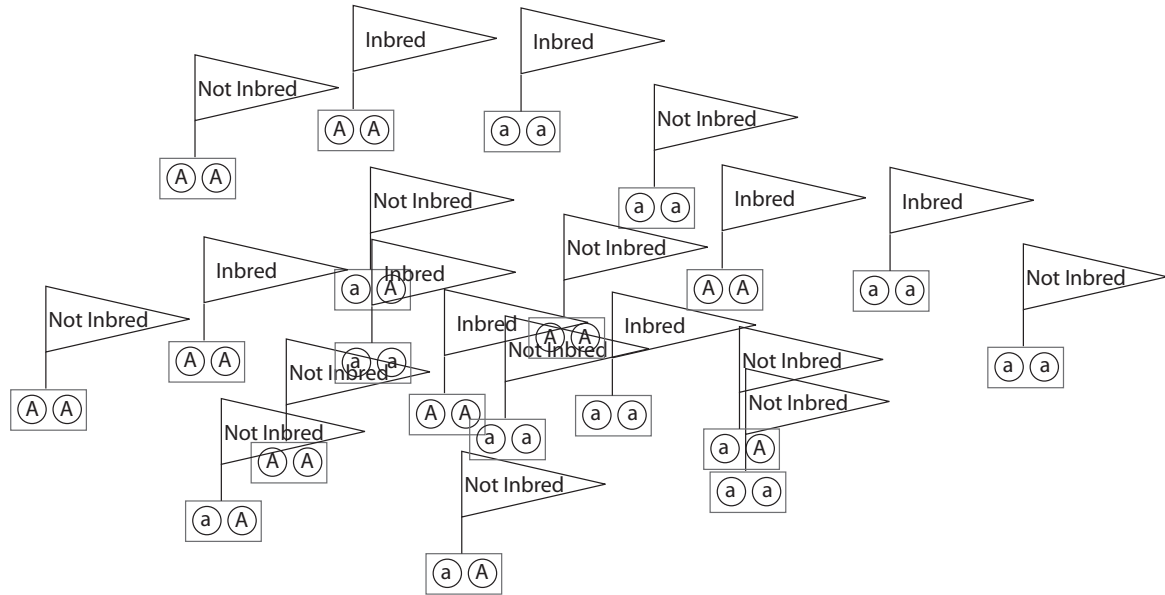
Inbred

Inbred

Not Inbred

A A

a a

A A

Not Inbred

a a

Not Inbred

Inbred

Inbred

Not Inbred

Inbred

Inbred

a A

A A

a a

Not Inbred

Not Inbred

Inbred

A A

Inbred

A A

Not Inbred

a a

Not Inbred

a a

A A

Not Inbred

Not Inbred

A A

a a

a a

Not Inbred

A A

Not Inbred

a A

a a

a A

Not Inbred

a A